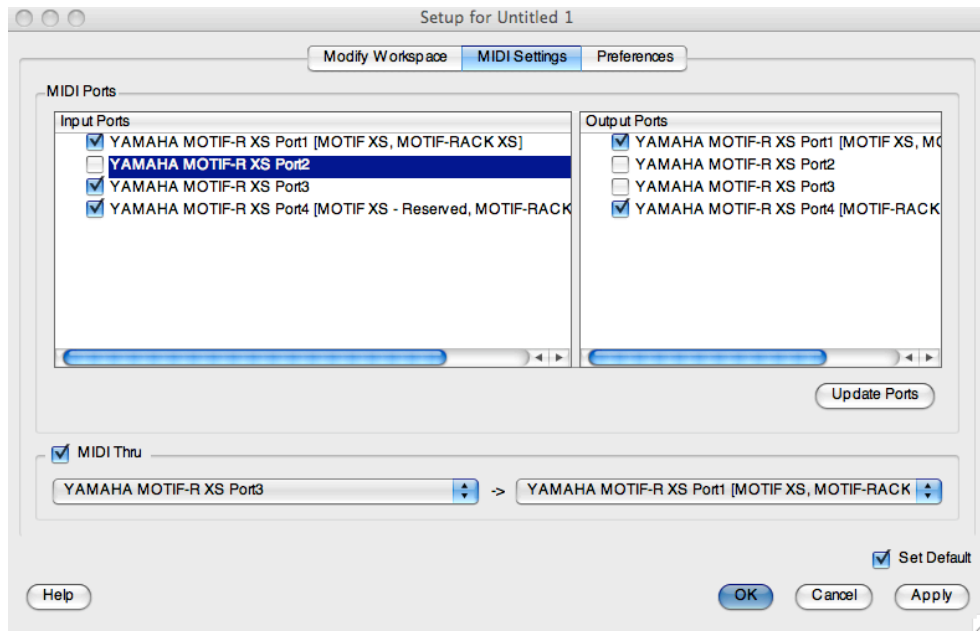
Setup for Untitled 1

Modify Workspace | MIDI Settings | Preferences

MIDI Ports

Input Ports
YAMAHA MOTIF-R XS Port1 [MOTIF XS, MOTIF-RACK XS]
YAMAHA MOTIF-R XS Port2
YAMAHA MOTIF-R XS Port3
YAMAHA MOTIF-R XS Port4 [MOTIF XS - Reserved, MOTIF-RACK

Output Ports
YAMAHA MOTIF-R XS Port1 [MOTIF XS, MO
YAMAHA MOTIF-R XS Port2
YAMAHA MOTIF-R XS Port3
YAMAHA MOTIF-R XS Port4 [MOTIF-RACK

Update Ports

MIDI Thru

YAMAHA MOTIF-R XS Port3 -> YAMAHA MOTIF-R XS Port1 [MOTIF XS, MOTIF-RACK

Set Default

Help

OK Cancel Apply